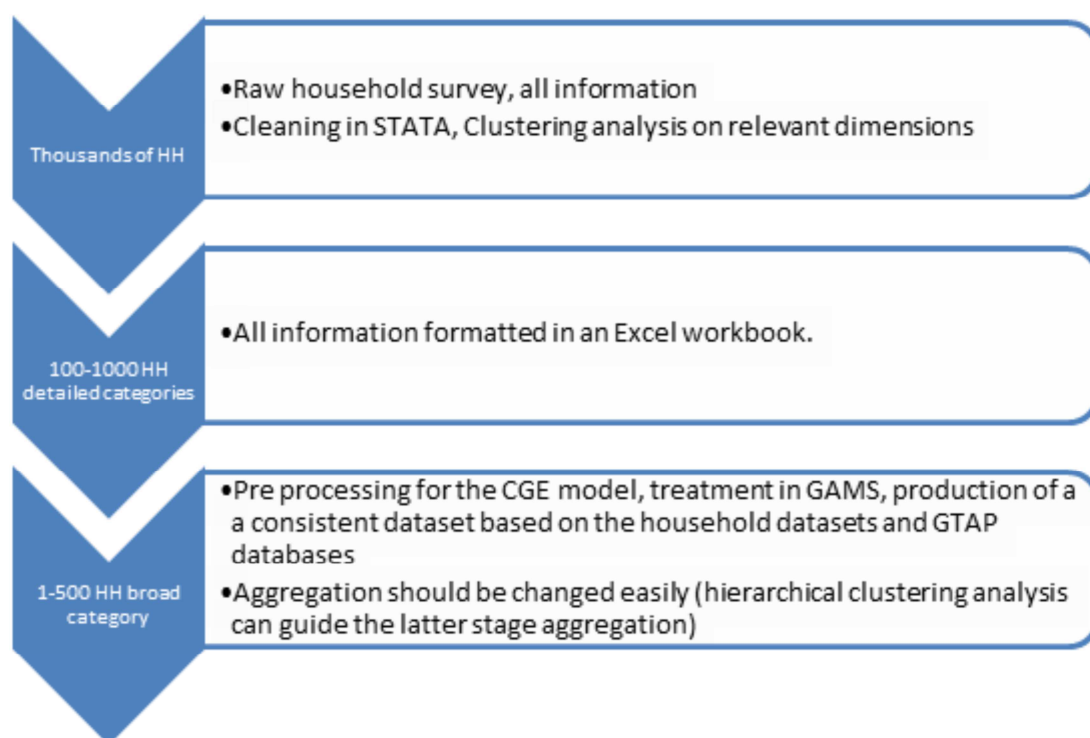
Thousands of HH

•Raw household survey, all information
•Cleaning in STATA, Clustering analysis on relevant dimensions

100-1000 HH detailed categories

•All information formatted in an Excel workbook.

1-500 HH broad category

•Pre processing for the CGE model, treatment in GAMS, production of a a consistent dataset based on the household datasets and GTAP databases
•Aggregation should be changed easily (hierarchical clustering analysis can guide the latter stage aggregation)